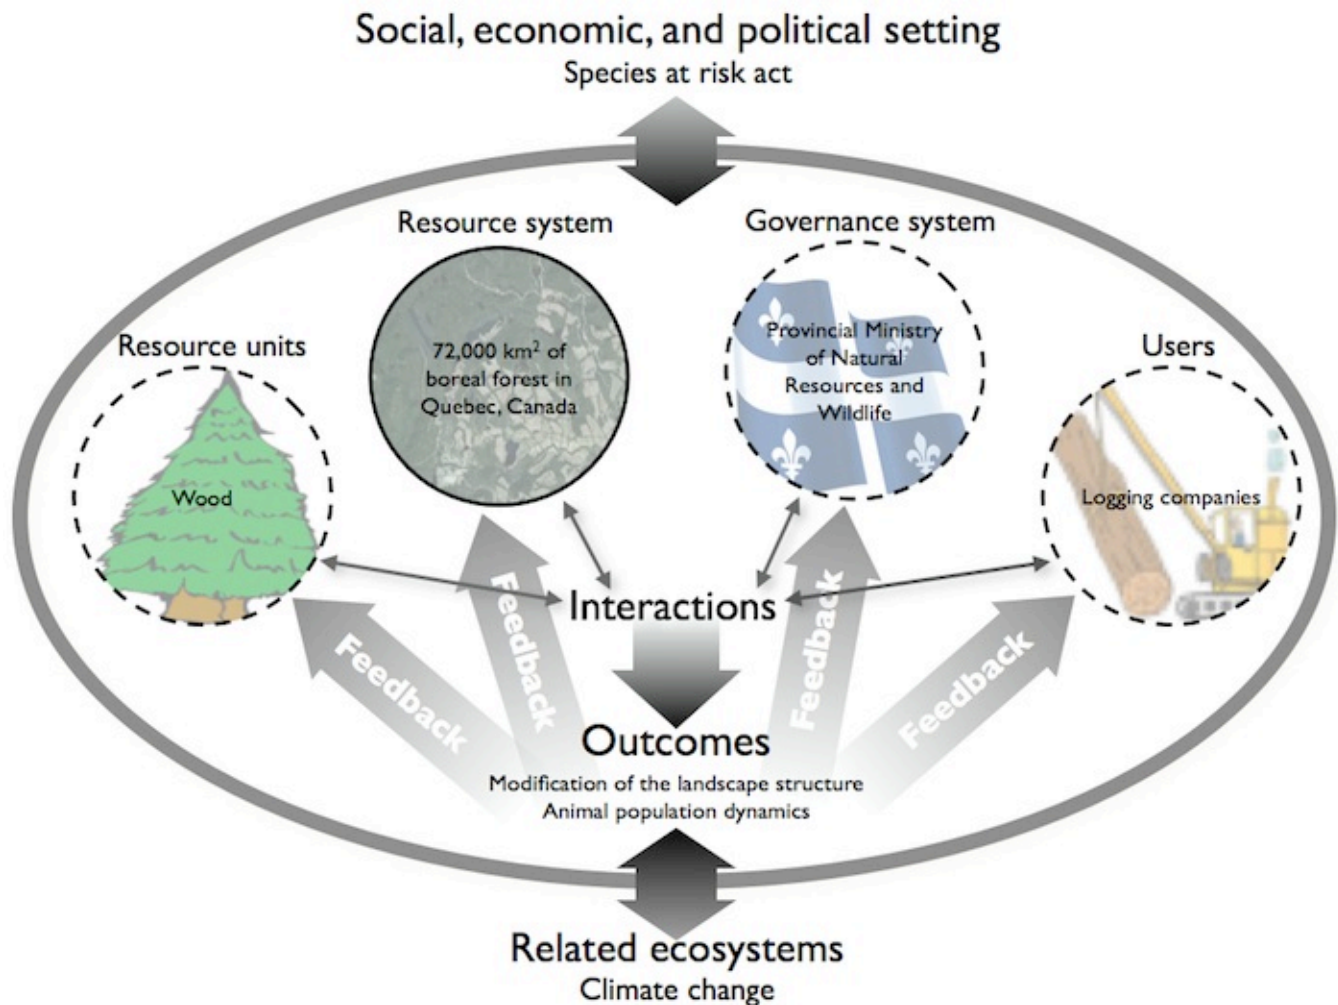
Social, economic, and political setting
Species at risk act

Resource system

Governance system

Resource units

72,000 km$^2$ of boreal forest in Quebec, Canada

Provincial Ministry of Natural Resources and Wildlife

Users

Wood

Logging companies

Feedback

Interactions

Feedback

Feedback

Feedback

Outcomes
Modification of the landscape structure
Animal population dynamics

Related ecosystems
Climate change